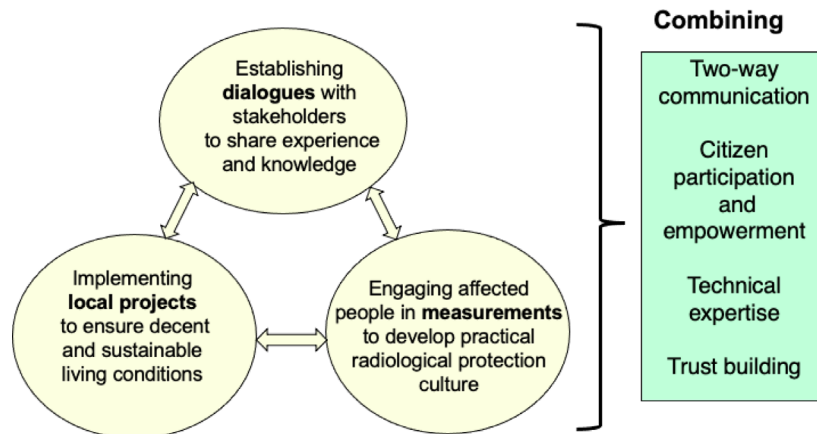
Establishing **dialogues** with stakeholders to share experience and knowledge

Implementing **local projects** to ensure decent and sustainable living conditions

Engaging affected people in **measurements** to develop practical radiological protection culture

**Combining**

Two-way communication

Citizen participation and empowerment

Technical expertise

Trust building